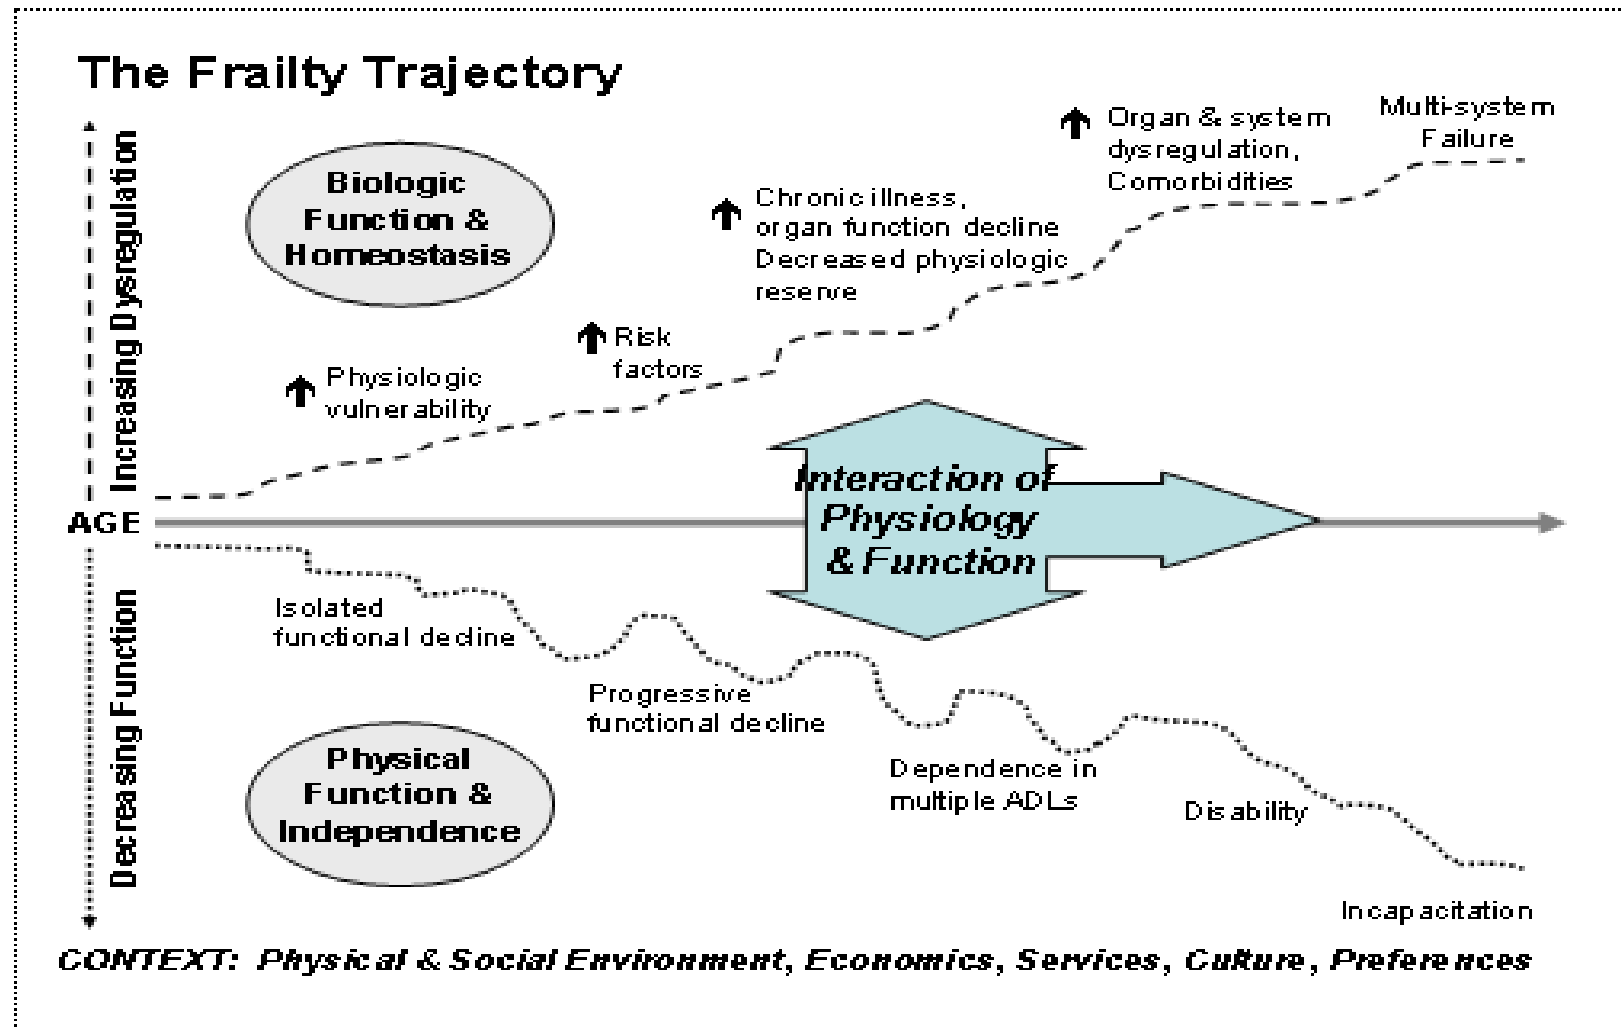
The Frailty Trajectory

Increasing Dysregulation

Biologic Function & Homeostasis

↑ Physiologic vulnerability

↑ Risk factors

↑ Chronic illness, organ function decline Decreased physiologic reserve

↑ Organ & system dysregulation, Comorbidities

Multi-system Failure

AGE

Interaction of Physiology & Function

Decreasing Function

Isolated functional decline

Progressive functional decline

Dependence in multiple ADLs

Disability

Incapacitation

Physical Function & Independence

CONTEXT: Physical & Social Environment, Economics, Services, Culture, Preferences